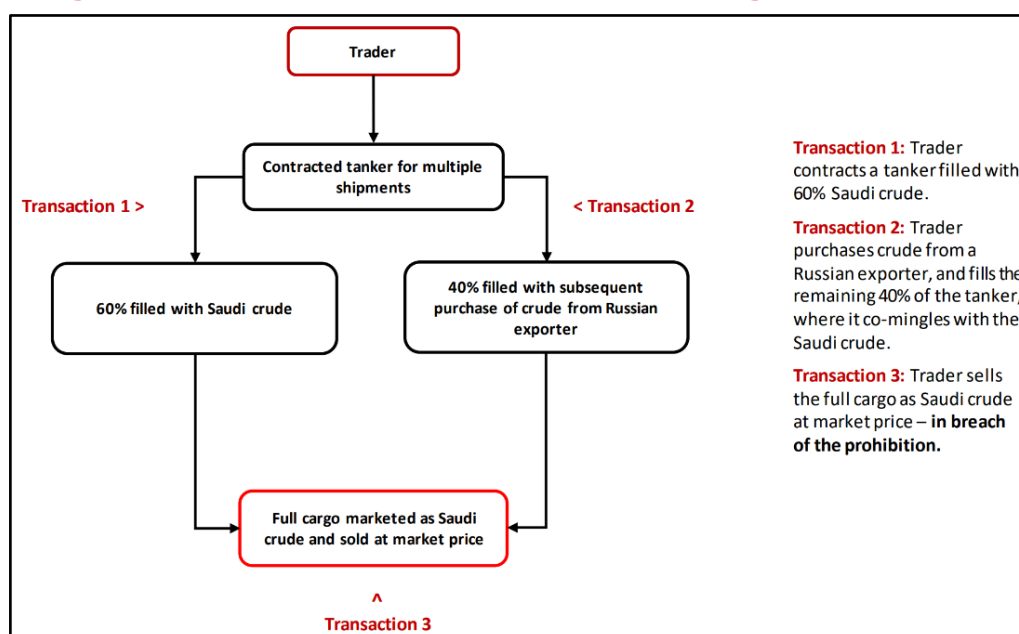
Trader

Contracted tanker for multiple shipments

Transaction 1 >

< Transaction 2

60% filled with Saudi crude

40% filled with subsequent purchase of crude from Russian exporter

Full cargo marketed as Saudi crude and sold at market price

^

Transaction 3

**Transaction 1:** Trader contracts a tanker filled with 60% Saudi crude.

**Transaction 2:** Trader purchases crude from a Russian exporter, and fills the remaining 40% of the tanker, where it co-mingles with the Saudi crude.

**Transaction 3:** Trader sells the full cargo as Saudi crude at market price – **in breach of the prohibition.**